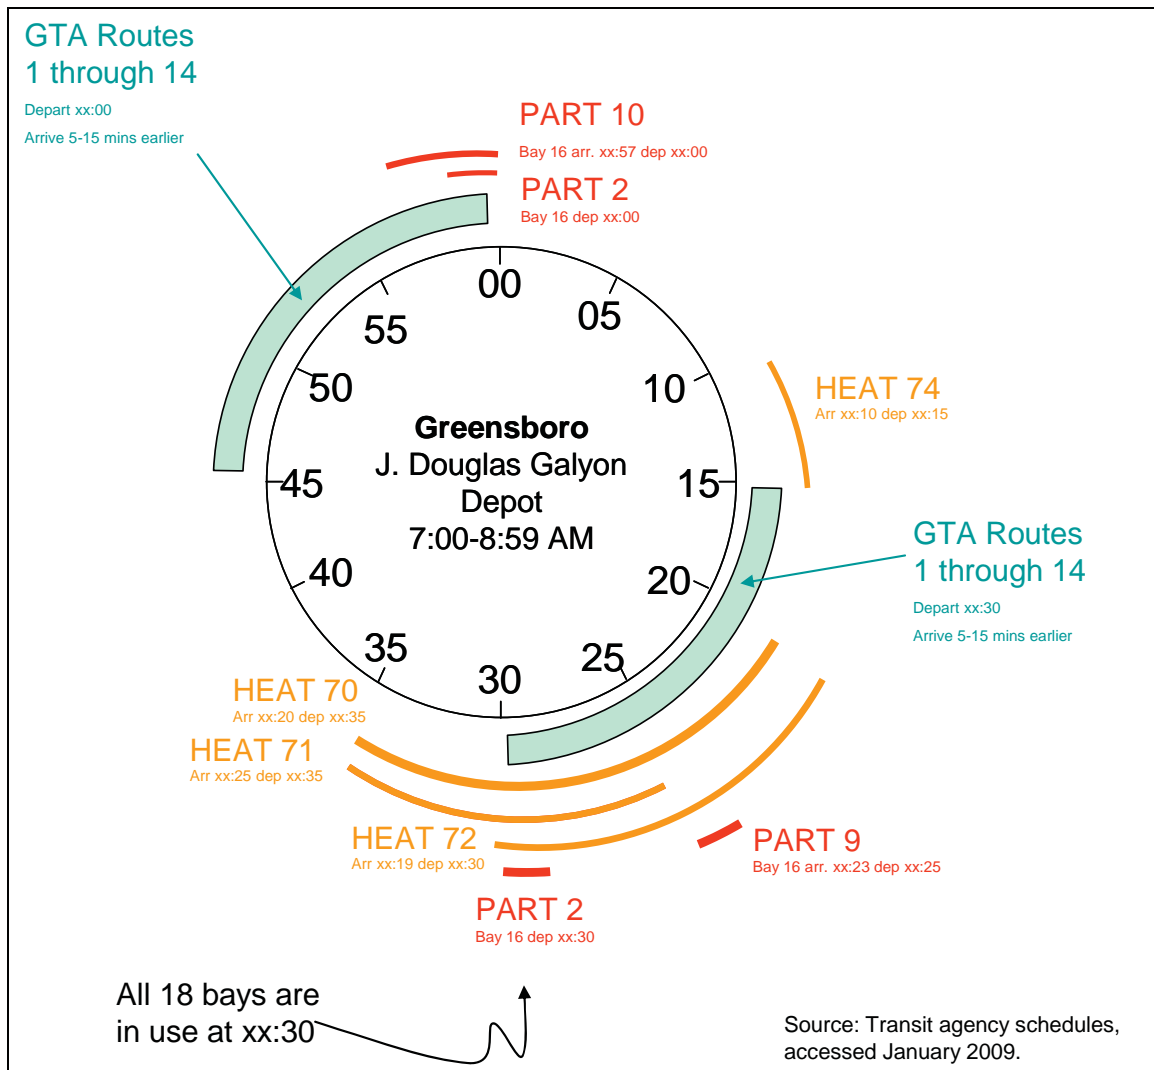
GTA Routes
1 through 14

Depart xx:00

Arrive 5-15 mins earlier

PART 10
Bay 16 arr. xx:57 dep xx:00

PART 2
Bay 16 dep xx:00

00
05
10
15
20
25
30
35
40
45
50
55

Greensboro
J. Douglas Galyon
Depot
7:00-8:59 AM

HEAT 74
Arr xx:10 dep xx:15

GTA Routes
1 through 14

Depart xx:30

Arrive 5-15 mins earlier

HEAT 70
Arr xx:20 dep xx:35

HEAT 71
Arr xx:25 dep xx:35

HEAT 72
Arr xx:19 dep xx:30

PART 9
Bay 16 arr. xx:23 dep xx:25

PART 2
Bay 16 dep xx:30

All 18 bays are
in use at xx:30

Source: Transit agency schedules,
accessed January 2009.